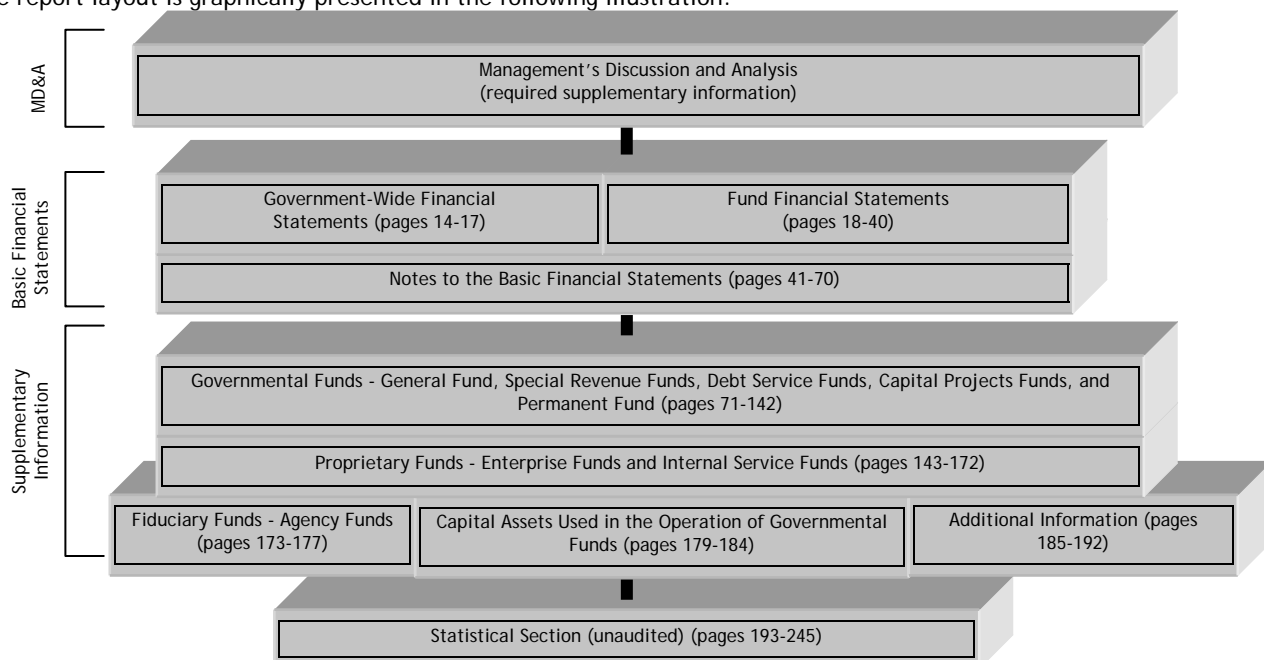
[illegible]e report layout is graphically presented in the following illustration:

MD&A

Management's Discussion and Analysis (required supplementary information)

Basic Financial Statements

Government-Wide Financial Statements (pages 14-17)

Fund Financial Statements (pages 18-40)

Notes to the Basic Financial Statements (pages 41-70)

Supplementary Information

Governmental Funds - General Fund, Special Revenue Funds, Debt Service Funds, Capital Projects Funds, and Permanent Fund (pages 71-142)

Proprietary Funds - Enterprise Funds and Internal Service Funds (pages 143-172)

Fiduciary Funds - Agency Funds (pages 173-177)

Capital Assets Used in the Operation of Governmental Funds (pages 179-184)

Additional Information (pages 185-192)

Statistical Section (unaudited) (pages 193-245)